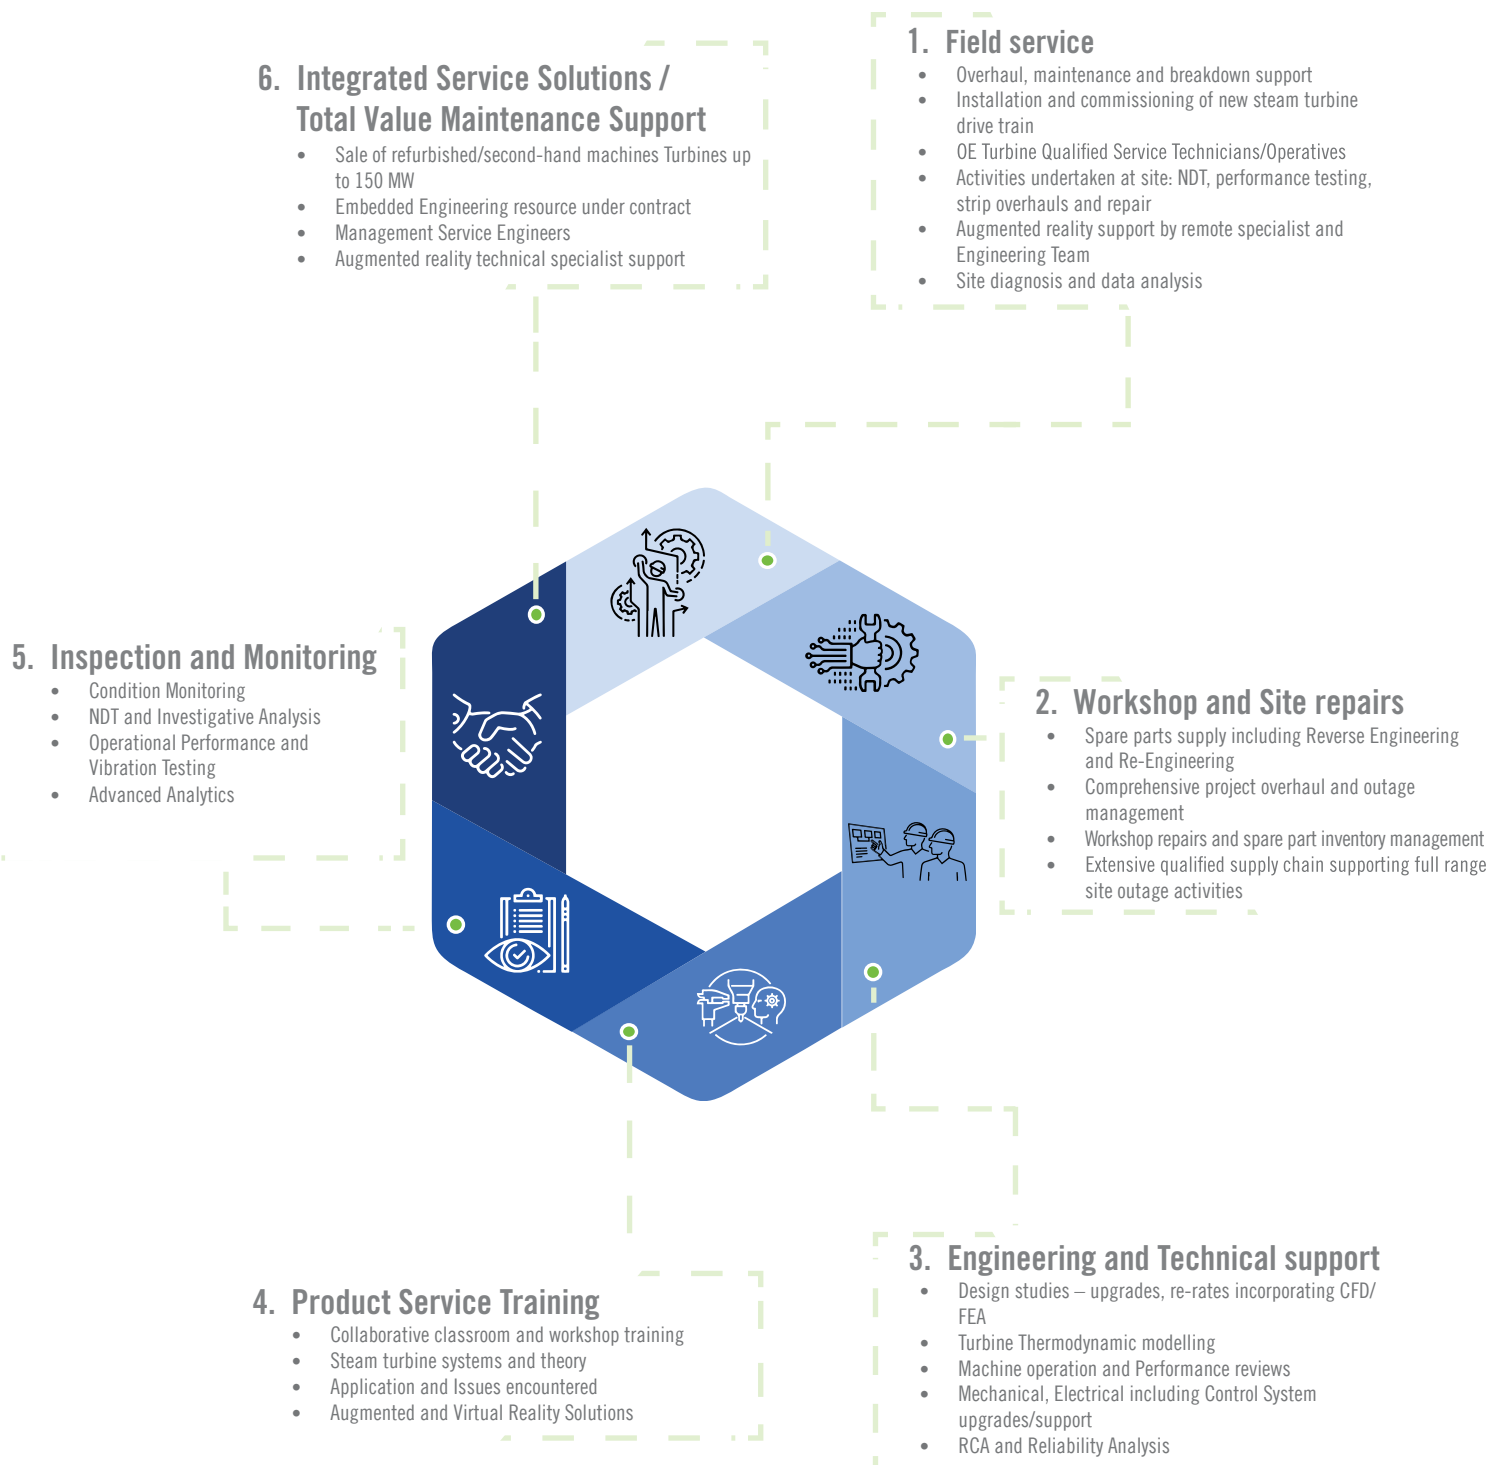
1. Field service

- Overhaul, maintenance and breakdown support
- Installation and commissioning of new steam turbine drive train
- OE Turbine Qualified Service Technicians/Operatives
- Activities undertaken at site: NDT, performance testing, strip overhauls and repair
- Augmented reality support by remote specialist and Engineering Team
- Site diagnosis and data analysis

2. Workshop and Site repairs

- Spare parts supply including Reverse Engineering and Re-Engineering
- Comprehensive project overhaul and outage management
- Workshop repairs and spare part inventory management
- Extensive qualified supply chain supporting full range site outage activities

3. Engineering and Technical support

- Design studies – upgrades, re-rates incorporating CFD/ FEA
- Turbine Thermodynamic modelling
- Machine operation and Performance reviews
- Mechanical, Electrical including Control System upgrades/support
- RCA and Reliability Analysis

4. Product Service Training

- Collaborative classroom and workshop training
- Steam turbine systems and theory
- Application and Issues encountered
- Augmented and Virtual Reality Solutions

5. Inspection and Monitoring

- Condition Monitoring
- NDT and Investigative Analysis
- Operational Performance and Vibration Testing
- Advanced Analytics

6. Integrated Service Solutions / Total Value Maintenance Support

- Sale of refurbished/second-hand machines Turbines up to 150 MW
- Embedded Engineering resource under contract
- Management Service Engineers
- Augmented reality technical specialist support